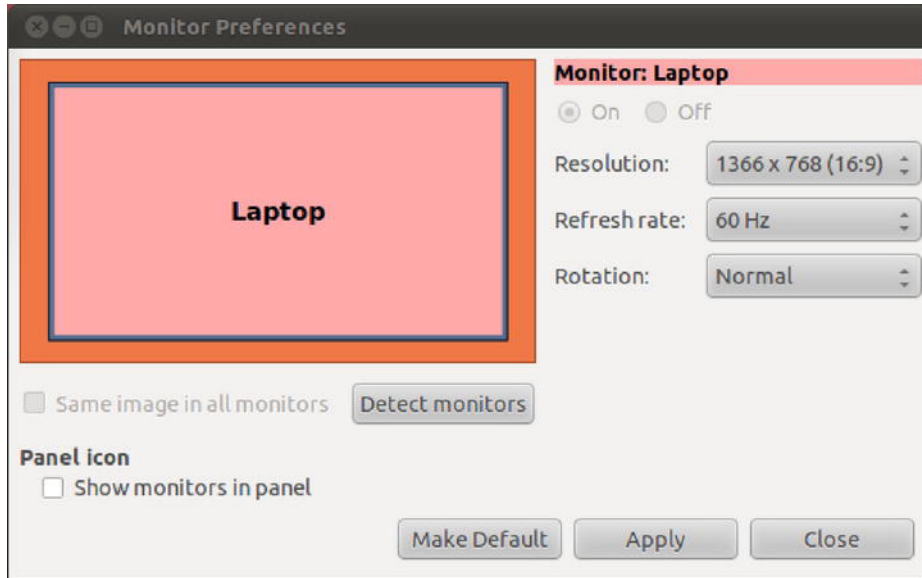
Monitor Preferences

Laptop

Monitor: Laptop

On Off

Resolution: 1366 x 768 (16:9)

Refresh rate: 60 Hz

Rotation: Normal

Same image in all monitors

Detect monitors

Panel icon

Show monitors in panel

Make Default

Apply

Close